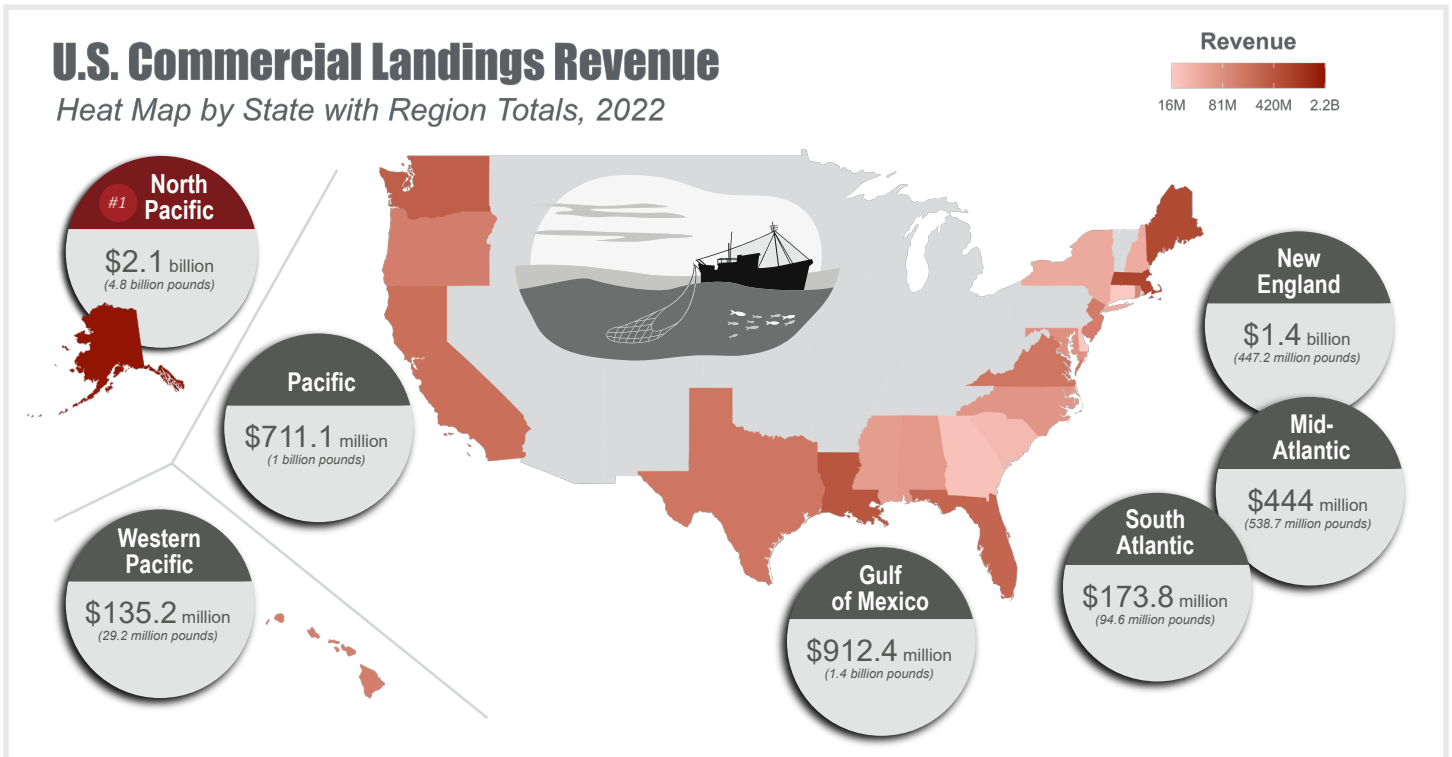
U.S. Commercial Landings Revenue

Heat Map by State with Region Totals, 2022

Revenue

16M 81M 420M 2.2B

#1 North Pacific

$2.1 billion
(4.8 billion pounds)

Pacific

$711.1 million
(1 billion pounds)

Western Pacific

$135.2 million
(29.2 million pounds)

Gulf of Mexico

$912.4 million
(1.4 billion pounds)

South Atlantic

$173.8 million
(94.6 million pounds)

Mid-Atlantic

$444 million
(538.7 million pounds)

New England

$1.4 billion
(447.2 million pounds)